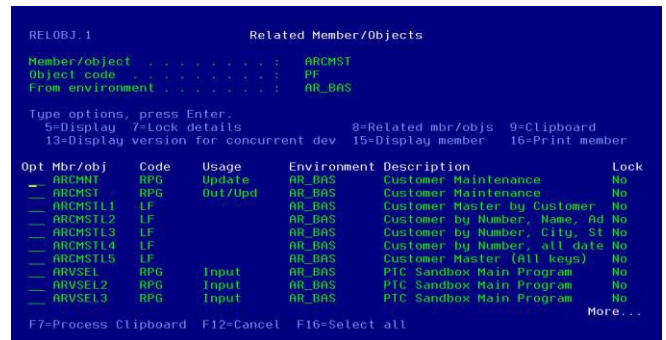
RELOBJ.1 Related Member/Objects

Member/object . . . . . . . . : ARCMST
Object code . . . . . . . . . : PF
From environment . . . . . . : AR_BAS

Type options, press Enter.
5=Display 7=Lock details 8=Related mbr/objs 9=Clipboard
13=Display version for concurrent dev 15=Display member 16=Print member

| Opt | Mbr/obj | Code | Usage | Environment | Description | Lock |
|---|---|---|---|---|---|---|
| _ | ARCMNT | RPG | Update | AR_BAS | Customer Maintenance | No |
| _ | ARCMST | RPG | Out/Upd | AR_BAS | Customer Maintenance | No |
| _ | ARCMSTL1 | LF | | AR_BAS | Customer Master by Customer | No |
| _ | ARCMSTL2 | LF | | AR_BAS | Customer by Number, Name, Ad | No |
| _ | ARCMSTL3 | LF | | AR_BAS | Customer by Number, City, St | No |
| _ | ARCMSTL4 | LF | | AR_BAS | Customer by Number, all date | No |
| _ | ARCMSTL5 | LF | | AR_BAS | Customer Master (All keys) | No |
| _ | ARVSEL | RPG | Input | AR_BAS | PTC Sandbox Main Program | No |
| _ | ARVSEL2 | RPG | Input | AR_BAS | PTC Sandbox Main Program | No |
| _ | ARVSEL3 | RPG | Input | AR_BAS | PTC Sandbox Main Program | No |

More...
F7=Process Clipboard F12=Cancel F16=Select all